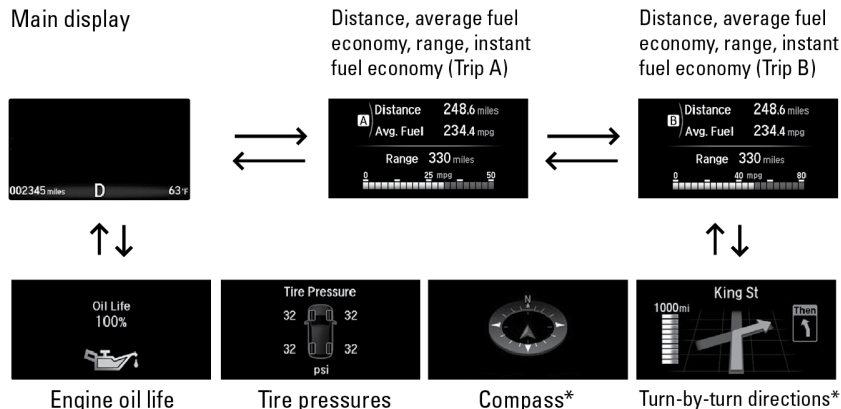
Main display

Distance, average fuel economy, range, instant fuel economy (Trip A)

Distance, average fuel economy, range, instant fuel economy (Trip B)

002345 miles D 63°F

A Distance 248.6 miles
Avg. Fuel 234.4 mpg
Range 330 miles
0 25 mpg 50

B Distance 248.6 miles
Avg. Fuel 234.4 mpg
Range 330 miles
0 40 mpg 80

Oil Life
100%

Tire Pressure
32 32
32 32
psi

N

King St
1000mi
Then

Engine oil life

Tire pressures

Compass*

Turn-by-turn directions*